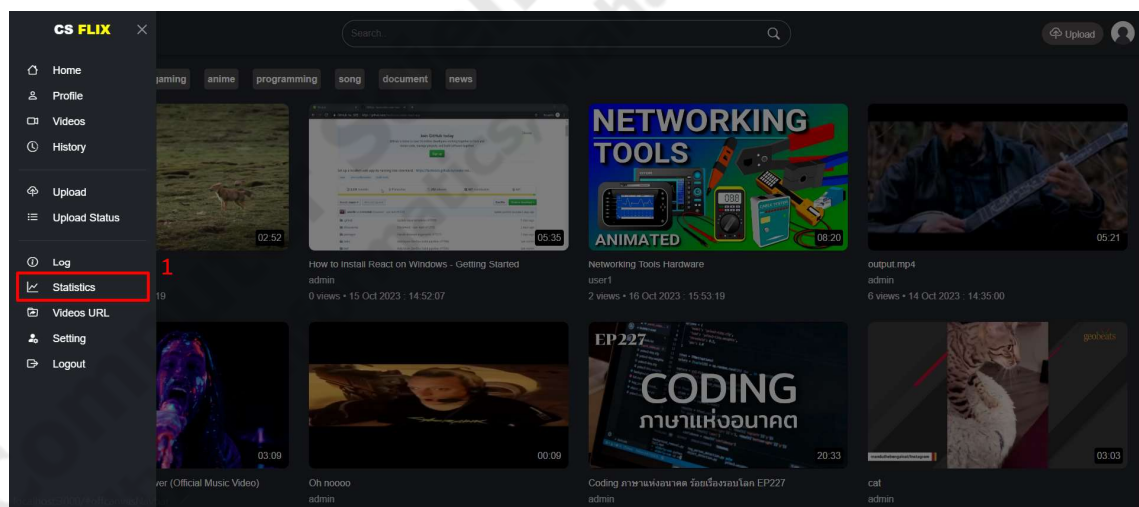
CS FLIX ×

Home
Profile
Videos
History

Upload
Upload Status

Log
Statistics
Videos URL
Setting
Logout

1

Search...

Upload

gaming anime programming song document news

02:52
19

05:35
How to Install React on Windows - Getting Started
admin
0 views • 15 Oct 2023 : 14:52:07

NETWORKING TOOLS
ANIMATED
08:20
Networking Tools Hardware
user1
2 views • 16 Oct 2023 : 15:53:19

05:21
output.mp4
admin
6 views • 14 Oct 2023 : 14:35:00

03:09
ver (Official Music Video)

00:09
Oh noooo
admin

EP227
CODING
ภาษาแห่งอนาคต
20:33
Coding ภาษาแห่งอนาคต ร้อยเรื่องรอบโลก EP227
admin

03:03
cat
admin